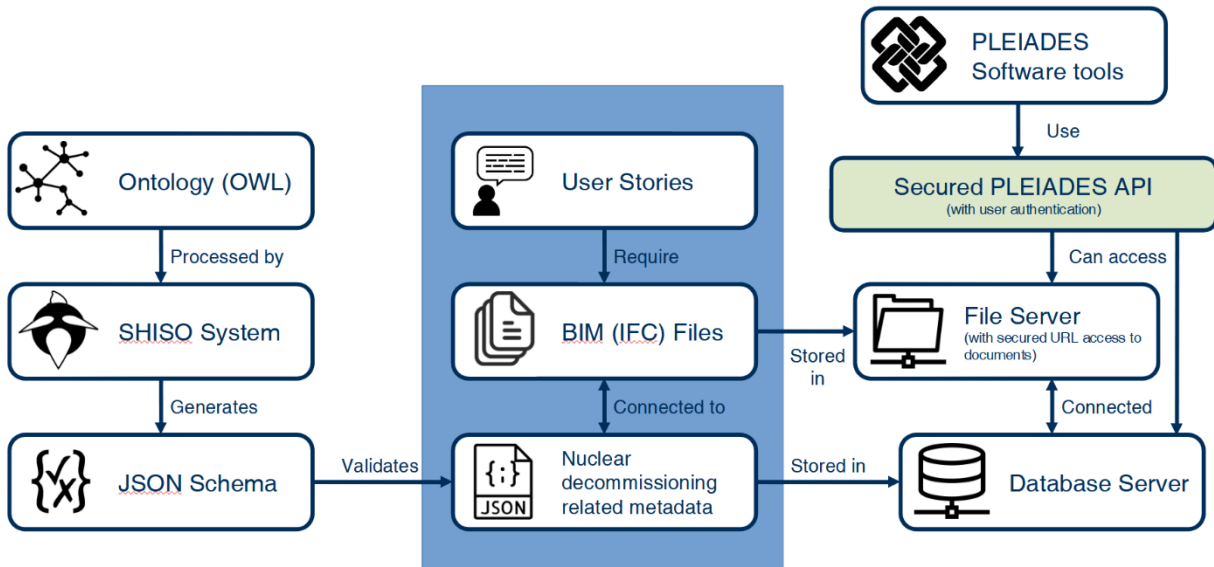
PLEIADES
Software tools

Use

Secured PLEIADES API
(with user authentication)

Ontology (OWL)

Processed by

SHISO System

Generates

JSON Schema

Validates

User Stories

Require

BIM (IFC) Files

Connected to

{;}
JSON

Nuclear decommissioning related metadata

Stored in

Stored in

Can access

File Server
(with secured URL access to documents)

Connected

Database Server